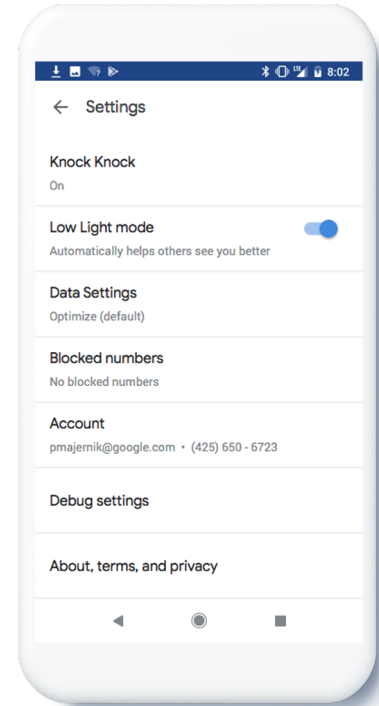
LTE 8:02

Settings

Knock Knock
On

Low Light mode
Automatically helps others see you better

Data Settings
Optimize (default)

Blocked numbers
No blocked numbers

Account
pmajernik@google.com • (425) 650 - 6723

Debug settings

About, terms, and privacy